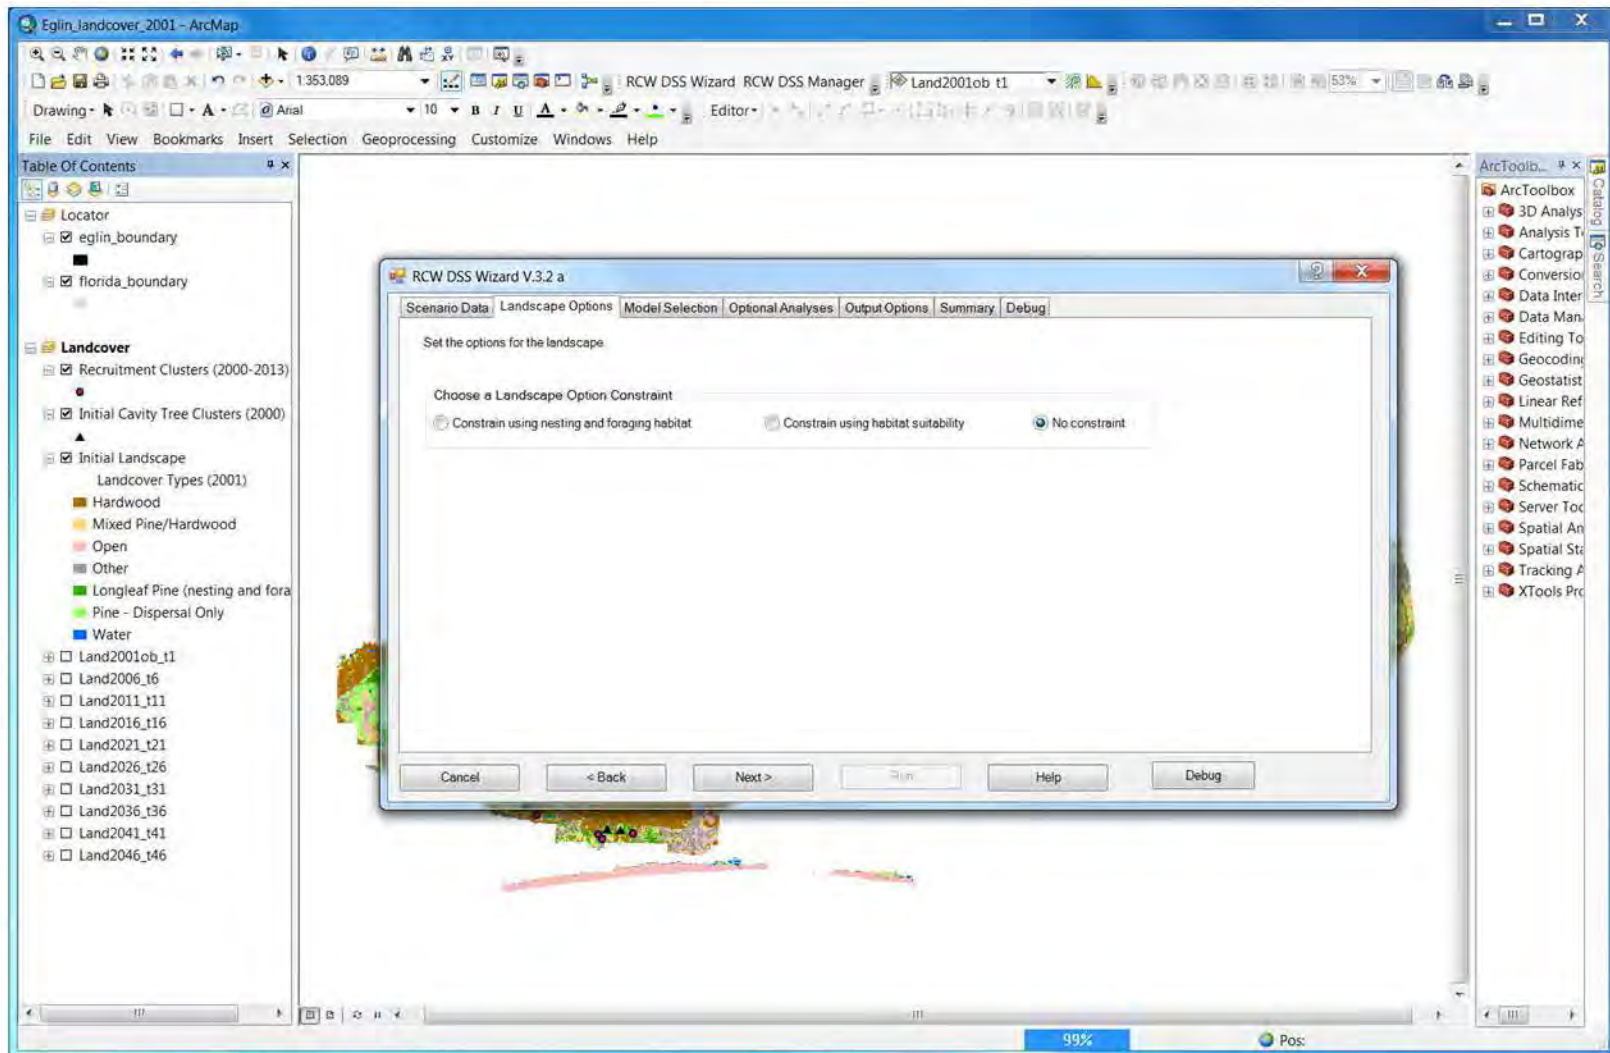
Eglin_landcover_2001 - ArcMap

1:353,089

RCW DSS Wizard RCW DSS Manager

Land2001ob t1

53%

Drawing

Arial

10

B I U

Editor

File Edit View Bookmarks Insert Selection Geoprocessing Customize Windows Help

Table Of Contents

Locator
eglin_boundary
florida_boundary

Landcover
Recruitment Clusters (2000-2013)
Initial Cavity Tree Clusters (2000)
Initial Landscape
Landcover Types (2001)
Hardwood
Mixed Pine/Hardwood
Open
Other
Longleaf Pine (nesting and fora
Pine - Dispersal Only
Water
Land2001ob_t1
Land2006_t6
Land2011_t11
Land2016_t16
Land2021_t21
Land2026_t26
Land2031_t31
Land2036_t36
Land2041_t41
Land2046_t46

RCW DSS Wizard V.3.2 a

Scenario Data | Landscape Options | Model Selection | Optional Analyses | Output Options | Summary | Debug

Set the options for the landscape

Choose a Landscape Option Constraint

Constrain using nesting and foraging habitat
Constrain using habitat suitability
No constraint

Cancel
< Back
Next >
Run
Help
Debug

ArcToolb...
ArcToolbox
3D Analys
Analysis T
Cartograp
Conversio
Data Inter
Data Man
Editing To
Geocodin
Geostatist
Linear Ref
Multidime
Network A
Parcel Fab
Schematic
Server Too
Spatial An
Spatial Sta
Tracking A
XTools Pro

Catalog
Search

99%
Pos: